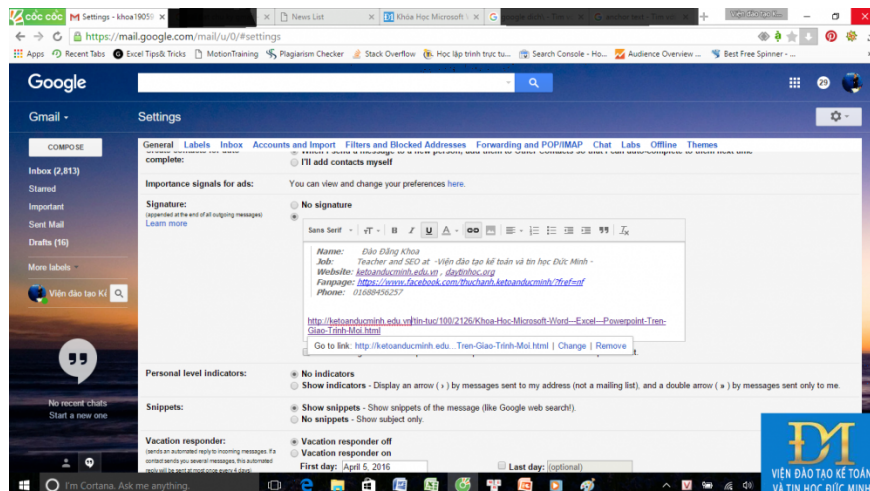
Cốc Cốc | Settings - khoa1905 | News List | Khóa Học Microsoft | Viện đào tạo kế...

https://mail.google.com/mail/u/0/#settings

Apps | Recent Tabs | Excel Tips& Tricks | MotionTraining | Plagiarism Checker | Stack Overflow | Học lập trình trực tu... | Search Console - Ho... | Audience Overview ... | Best Free Spinner - ...

Google

Gmail

Settings

COMPOSE

Inbox (2,813)
Starred
Important
Sent Mail
Drafts (16)
More labels
Viện đào tạo Kế

No recent chats
Start a new one

General | Labels | Inbox | Accounts and Import | Filters and Blocked Addresses | Forwarding and POP/IMAP | Chat | Labels | Offline | Themes

complete:
I'll add contacts myself

Importance signals for ads:
You can view and change your preferences here.

Signature:
(appended at the end of all outgoing messages)
Learn more

No signature

Sans Serif

Name: Đào Đăng Khoa
Job: Teacher and SEO at -Viện đào tạo kế toán và tin học Đức Minh -
Website: ketoanducminh.edu.vn , daytinhoc.org
Fanpage: https://www.facebook.com/thuchanh.ketoanducminh/?fref=nf
Phone: 01688456257

http://ketoanducminh.edu.vn/tin-tuc/100/2126/Khoa-Hoc-Microsoft-Word---Excel---Powerpoint-Tren-Giao-Trinh-Moi.html

Go to link: http://ketoanducminh.edu.vn...Tren-Giao-Trinh-Moi.html | Change | Remove

Personal level indicators:
No indicators
Show indicators - Display an arrow ( › ) by messages sent to my address (not a mailing list), and a double arrow ( » ) by messages sent only to me.

Snippets:
Show snippets - Show snippets of the message (like Google web search!).
No snippets - Show subject only.

Vacation responder:
(sends an automated reply to incoming messages. If a contact sends you several messages, this automated reply will be sent at most once every 4 days)
Vacation responder off
Vacation responder on
First day: April 5, 2016
Last day: (optional)

ĐM
VIỆN ĐÀO TẠO KẾ TOÁN VÀ TIN HỌC ĐỨC MINH

I'm Cortana. Ask me anything.